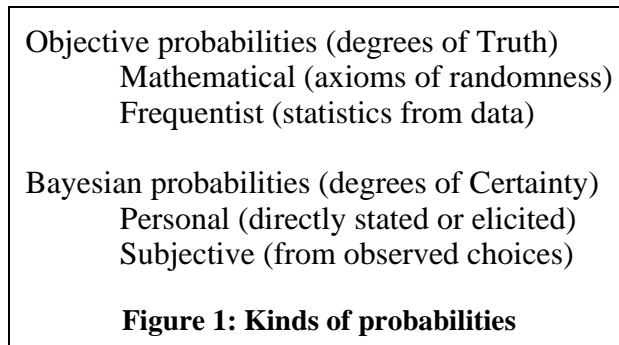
Objective probabilities (degrees of Truth)
Mathematical (axioms of randomness)
Frequentist (statistics from data)

Bayesian probabilities (degrees of Certainty)
Personal (directly stated or elicited)
Subjective (from observed choices)

**Figure 1: Kinds of probabilities**